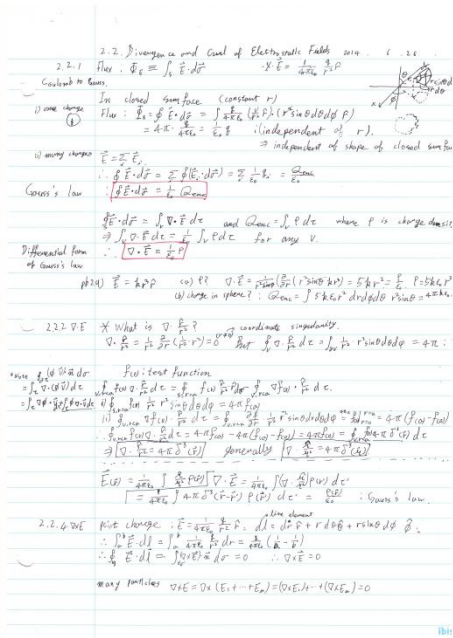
2.2. Divergence and Curl of Electrostatic Fields 2014. 1. 26

2.2.1 Coulomb to Gauss, Flux : $\Phi_E = \int_S \vec{E}\cdot d\vec{a}$ $\cdot \vec{E} = \frac{1}{4\pi\epsilon_0}\frac{q}{r^2}\hat{r}$

i) one charge ① In closed surface (constant r) Flux : $\Phi_E = \oint \vec{E}\cdot d\vec{a} = \int \frac{1}{4\pi\epsilon_0}\frac{q}{r^2}\hat{r}\cdot(r^2\sin\theta d\theta d\phi\,\hat{r})$ $= 4\pi\cdot\frac{q}{4\pi\epsilon_0} = \frac{q}{\epsilon_0}$ (independent of r). ⇒ independent of shape of closed surface

ii) many charges $\vec{E} = \sum \vec{E}_i$

$\therefore \oint \vec{E}\cdot d\vec{a} = \sum \oint(\vec{E}_i\cdot d\vec{a}) = \sum \frac{1}{\epsilon_0}q_i = \frac{Q_{enc}}{\epsilon_0}$

Gauss's law $\oint \vec{E}\cdot d\vec{a} = \frac{1}{\epsilon_0}Q_{enc}$

$\oint_S \vec{E}\cdot d\vec{a} = \int_V \nabla\cdot\vec{E}\,d\tau$ and $Q_{enc} = \int_V \rho\,d\tau$ where $\rho$ is charge density

$\therefore \int_V \nabla\cdot\vec{E}\,d\tau = \frac{1}{\epsilon_0}\int_V \rho\,d\tau$ for any V.

Differential form of Gauss's law $\therefore \nabla\cdot\vec{E} = \frac{1}{\epsilon_0}\rho$

pb 2.1) $\vec{E} = kr^3\hat{r}$ (a) $\rho$? $\nabla\cdot\vec{E} = \frac{1}{r^2\sin\theta}\frac{\partial}{\partial r}(r^2\sin\theta\,kr^3) = 5kr^2 = \frac{\rho}{\epsilon_0}$ $\rho = 5k\epsilon_0 r^2$

(b) charge in sphere? $Q_{enc} = \int 5k\epsilon_0 r^2\,dr d\theta d\phi\, r^2\sin\theta = 4\pi k\epsilon_0 R^5$

2.2.2 $\nabla\cdot E$ ※ What is $\nabla\cdot\frac{\hat{r}}{r^2}$? coordinate singularity.

$\nabla\cdot\frac{\hat{r}}{r^2} = \frac{1}{r^2}\frac{\partial}{\partial r}(\frac{1}{r^2}\cdot r^2) = 0$ But $\oint \nabla\cdot\frac{\hat{r}}{r^2}d\tau = \int_S \frac{1}{r^2}r^2\sin\theta d\theta d\phi = 4\pi$ :

$f(r)$: test function

note $\int_V f\nabla\cdot\vec{A}\,d\tau$ $= \int_V\nabla\cdot(f\vec{A})d\tau$ $- \int_V \vec{A}\cdot\nabla f\,d\tau$ $= \oint f\vec{A}\cdot d\vec{a} - \int \vec{A}\cdot\nabla f\,d\tau$

when $\int_V f(r)\nabla\cdot\frac{\hat{r}}{r^2}d\tau = \oint_{\partial V} f(r)\frac{\hat{r}}{r^2}\cdot d\vec{a} - \int_V \nabla f\cdot\frac{\hat{r}}{r^2}d\tau$.

i) $\oint_{r=R} f(R)\frac{1}{R^2}R^2\sin\theta d\theta d\phi = 4\pi f(R)$

ii) $\int_{r\le R}\nabla f\cdot\frac{\hat{r}}{r^2}d\tau = \int \frac{\partial f}{\partial r}\frac{1}{r^2}r^2\sin\theta\,dr d\theta d\phi = 4\pi\int_0^R\frac{\partial f}{\partial r}dr = 4\pi(f(R)-f(0))$

$\therefore \int_{r\le R} f\nabla\cdot\frac{\hat{r}}{r^2}d\tau = 4\pi f(R) - 4\pi(f(R)-f(0)) = 4\pi f(0) = \int 4\pi\delta^3(\vec{r})f\,d\tau$

$\Rightarrow \nabla\cdot\frac{\hat{r}}{r^2} = 4\pi\delta^3(\vec{r})$ generally $\nabla\cdot\frac{\hat{\mathscr{r}}}{\mathscr{r}^2} = 4\pi\delta^3(\vec{\mathscr{r}})$

$\vec{E}(\vec{r}) = \frac{1}{4\pi\epsilon_0}\int\frac{\hat{\mathscr{r}}}{\mathscr{r}^2}\rho(\vec{r}')\,d\tau'$ $\nabla\cdot\vec{E} = \frac{1}{4\pi\epsilon_0}\int\nabla\cdot(\frac{\hat{\mathscr{r}}}{\mathscr{r}^2})\rho\,d\tau'$ $= \frac{1}{4\pi\epsilon_0}\int 4\pi\delta^3(\vec{r}-\vec{r}')\rho(\vec{r}')\,d\tau' = \frac{\rho(\vec{r})}{\epsilon_0}$ ; Gauss's law.

2.2.4 $\nabla\times E$ Point charge : $\vec{E} = \frac{1}{4\pi\epsilon_0}\frac{q}{r^2}\hat{r}$, line element $d\vec{l} = dr\hat{r} + r\,d\theta\hat{\theta} + r\sin\theta\,d\phi\,\hat{\phi}$.

$\therefore \int_a^b \vec{E}\cdot d\vec{l} = \int_a^b \frac{1}{4\pi\epsilon_0}\frac{q}{r^2}dr = \frac{q}{4\pi\epsilon_0}(\frac{1}{r_a}-\frac{1}{r_b})$

$\therefore \oint \vec{E}\cdot d\vec{l} = \int(\nabla\times\vec{E})\cdot d\vec{a} = 0$ $\therefore \nabla\times\vec{E} = 0$

many particles $\nabla\times E = \nabla\times(E_1+\cdots+E_n) = (\nabla\times E_1)+\cdots+(\nabla\times E_n) = 0$